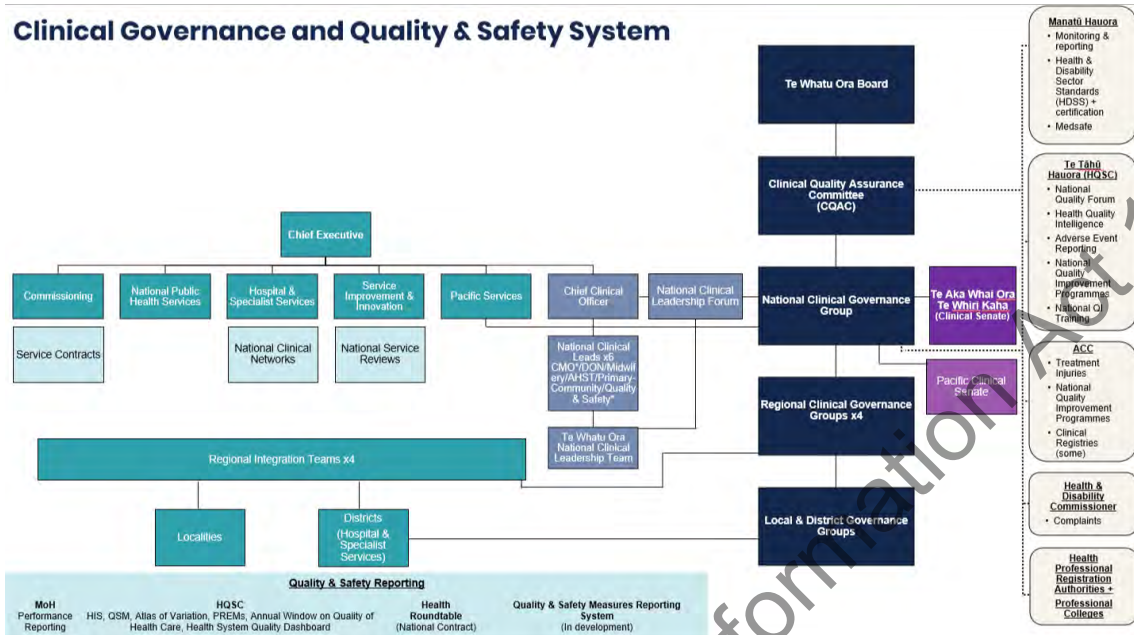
Clinical Governance and Quality & Safety System

Te Whatu Ora Board

Clinical Quality Assurance Committee (CQAC)

Chief Executive

Commissioning

National Public Health Services

Hospital & Specialist Services

Service Improvement & Innovation

Pacific Services

Chief Clinical Officer

National Clinical Leadership Forum

National Clinical Governance Group

Te Aka Whai Ora Te Whiri Kaha (Clinical Senate)

Service Contracts

National Clinical Networks

National Service Reviews

National Clinical Leads x6 CMO*/DON/Midwifery/AHST/Primary-Community/Quality & Safety*

Pacific Clinical Senate

Regional Clinical Governance Groups x4

Te Whatu Ora National Clinical Leadership Team

Regional Integration Teams x4

Localities

Districts (Hospital & Specialist Services)

Local & District Governance Groups

Quality & Safety Reporting

MoH Performance Reporting

HQSC HIS, QSM, Atlas of Variation, PREMs, Annual Window on Quality of Health Care, Health System Quality Dashboard

Health Roundtable (National Contract)

Quality & Safety Measures Reporting System (in development)

Manatū Hauora
• Monitoring & reporting
• Health & Disability Sector Standards (HDSS) + certification
• Medsafe

Te Tāhū Hauora (HQSC)
• National Quality Forum
• Health Quality Intelligence
• Adverse Event Reporting
• National Quality Improvement Programmes
• National QI Training

ACC
• Treatment Injuries
• National Quality Improvement Programmes
• Clinical Registries (some)

Health & Disability Commissioner
• Complaints

Health Professional Registration Authorities + Professional Colleges

formation Act